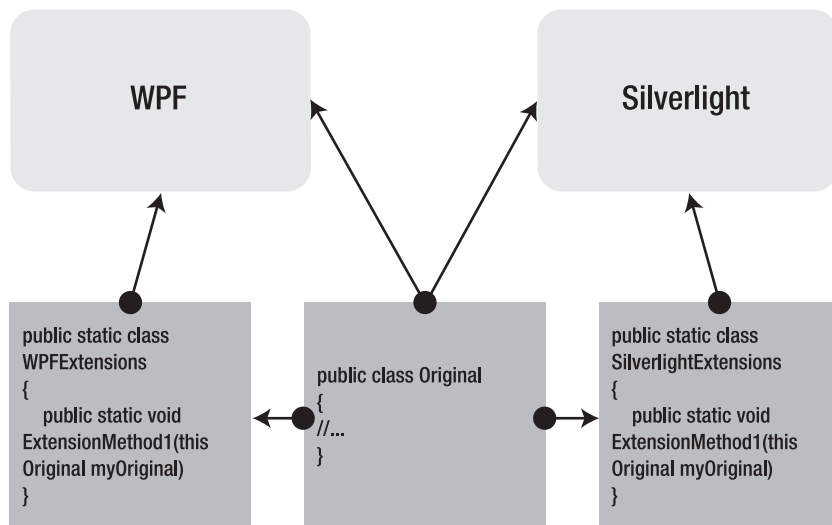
WPF

Silverlight

public static class WPFExtensions
{
public static void ExtensionMethod1(this Original myOriginal)
}

public class Original
{
//...
}

public static class SilverlightExtensions
{
public static void ExtensionMethod1(this Original myOriginal)
}